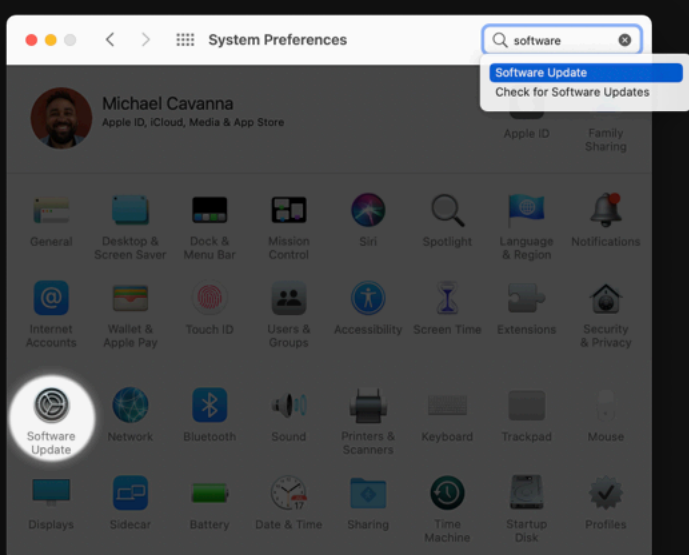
System Preferences

software

Software Update
Check for Software Updates

Michael Cavanna
Apple ID, iCloud, Media & App Store

Apple ID

Family Sharing

General

Desktop & Screen Saver

Dock & Menu Bar

Mission Control

Siri

Spotlight

Language & Region

Notifications

Internet Accounts

Wallet & Apple Pay

Touch ID

Users & Groups

Accessibility

Screen Time

Extensions

Security & Privacy

Software Update

Network

Bluetooth

Sound

Printers & Scanners

Keyboard

Trackpad

Mouse

Displays

Sidecar

Battery

Date & Time

Sharing

Time Machine

Startup Disk

Profiles